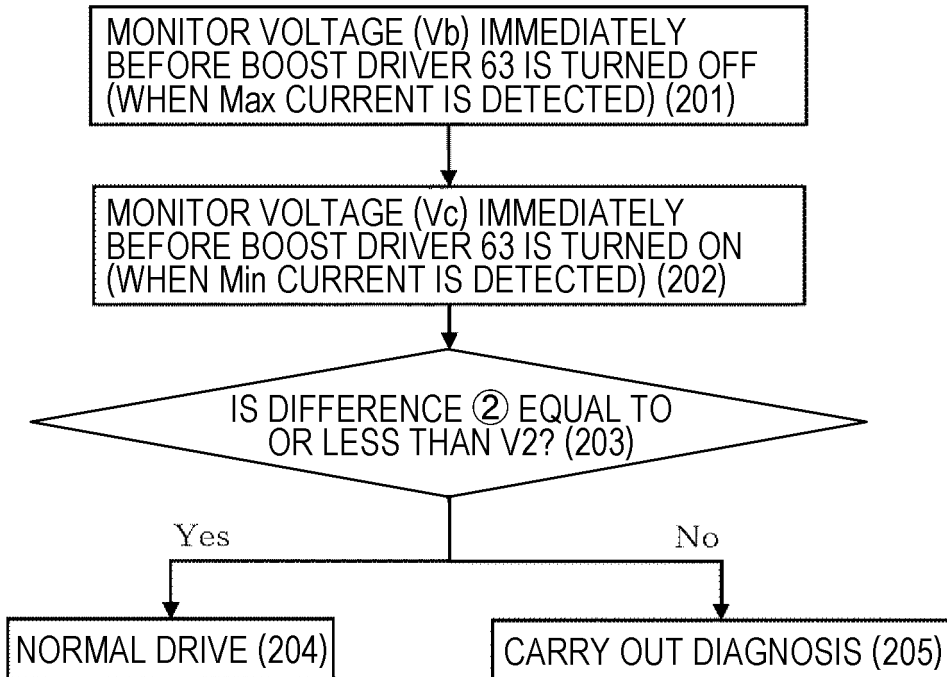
MONITOR VOLTAGE (Vb) IMMEDIATELY BEFORE BOOST DRIVER 63 IS TURNED OFF (WHEN Max CURRENT IS DETECTED) (201)

MONITOR VOLTAGE (Vc) IMMEDIATELY BEFORE BOOST DRIVER 63 IS TURNED ON (WHEN Min CURRENT IS DETECTED) (202)

IS DIFFERENCE ② EQUAL TO OR LESS THAN V2? (203)

Yes

No

NORMAL DRIVE (204)

CARRY OUT DIAGNOSIS (205)